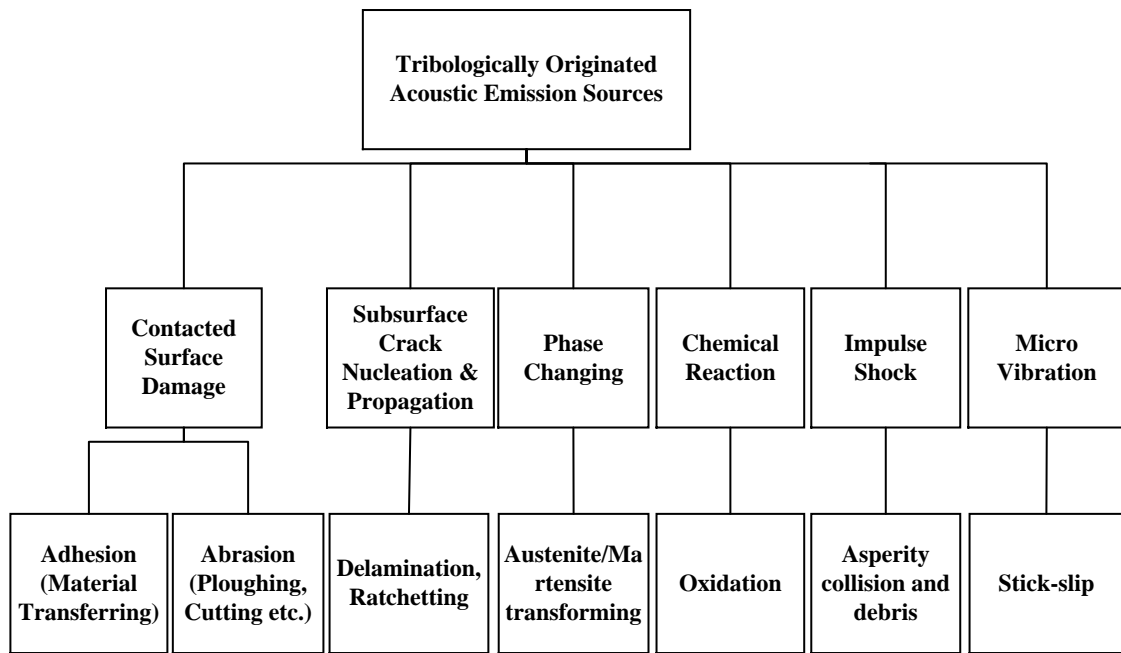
Tribologically Originated Acoustic Emission Sources

Contacted Surface Damage

Subsurface Crack Nucleation & Propagation

Phase Changing

Chemical Reaction

Impulse Shock

Micro Vibration

Adhesion (Material Transferring)

Abrasion (Ploughing, Cutting etc.)

Delamination, Ratchetting

Austenite/Martensite transforming

Oxidation

Asperity collision and debris

Stick-slip